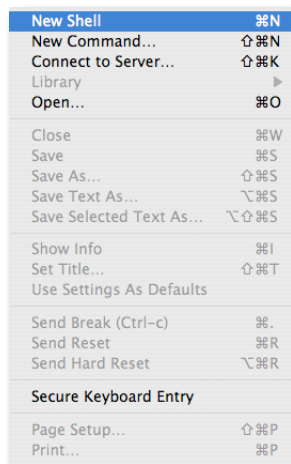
New Shell ⌘N
New Command... ⇧⌘N
Connect to Server... ⇧⌘K
Library ▶
Open... ⌘O

Close ⌘W
Save ⌘S
Save As... ⇧⌘S
Save Text As... ⌥⌘S
Save Selected Text As... ⌥⇧⌘S

Show Info ⌘I
Set Title... ⇧⌘T
Use Settings As Defaults

Send Break (Ctrl-c) ⌘.
Send Reset ⌘R
Send Hard Reset ⌥⌘R

Secure Keyboard Entry

Page Setup... ⇧⌘P
Print... ⌘P